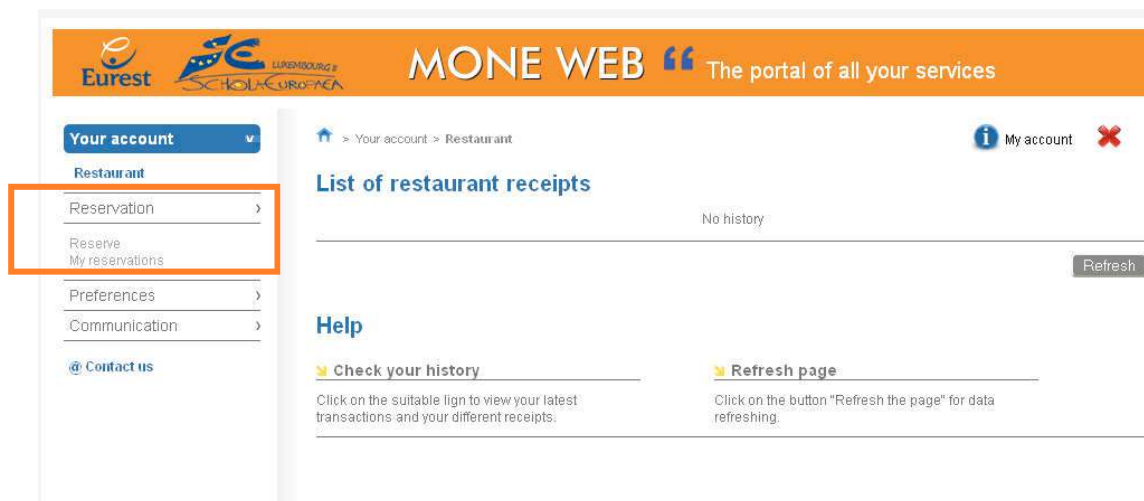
Eurest
LUXEMBOURG II
SCHOLA EUROPAEA
MONE WEB “ The portal of all your services

Your account
Restaurant
Reservation ›
Reserve
My reservations
Preferences ›
Communication ›
@ Contact us

> Your account > Restaurant
My account

List of restaurant receipts
No history
Refresh

Help

Check your history
Click on the suitable lign to view your latest transactions and your different receipts.

Refresh page
Click on the button "Refresh the page" for data refreshing.